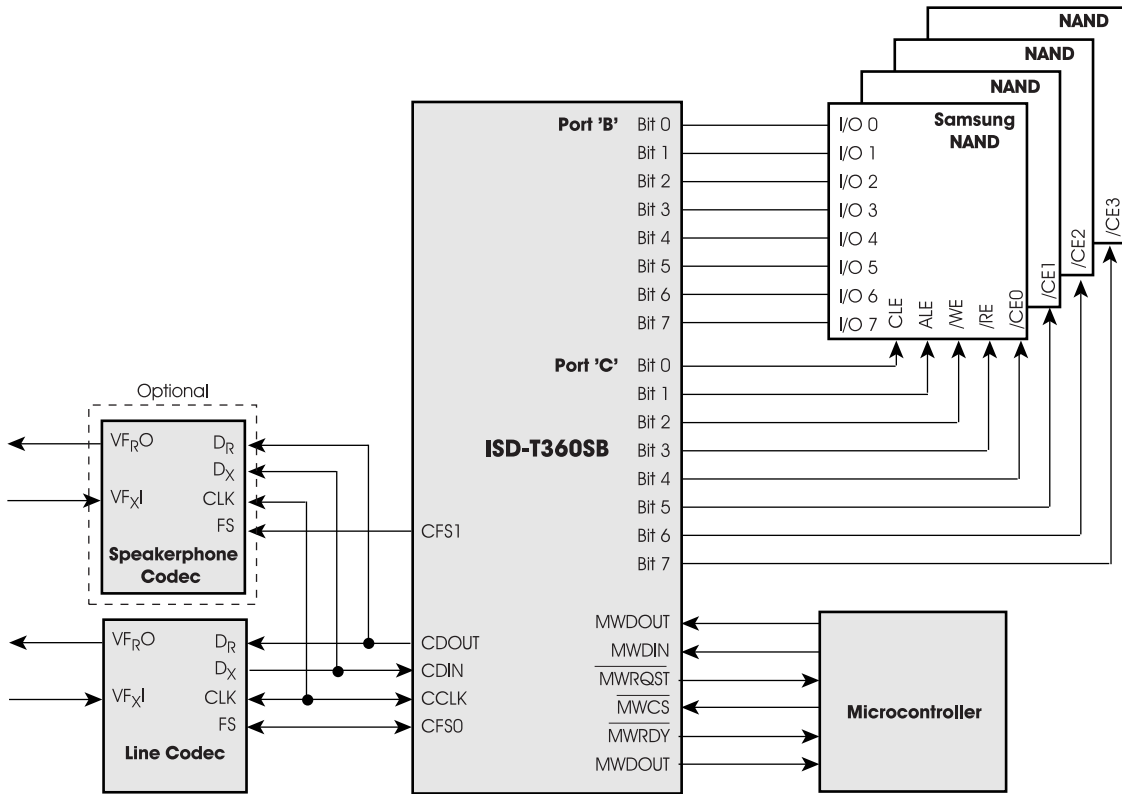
NAND
NAND
NAND
Samsung NAND

Port 'B' Bit 0
Bit 1
Bit 2
Bit 3
Bit 4
Bit 5
Bit 6
Bit 7

I/O 0
I/O 1
I/O 2
I/O 3
I/O 4
I/O 5
I/O 6
I/O 7

CLE
ALE
/WE
/RE
/CE0
/CE1
/CE2
/CE3

Port 'C' Bit 0
Bit 1
Bit 2
Bit 3
Bit 4
Bit 5
Bit 6
Bit 7

ISD-T360SB

Optional
$VF_RO$
$D_R$
$D_X$
$VF_XI$
CLK
FS
Speakerphone Codec

CFS1

$VF_RO$
$D_R$
$D_X$
$VF_XI$
CLK
FS
Line Codec

CDOUT
CDIN
CCLK
CFS0

MWDOUT
MWDIN
$\overline{MWRQST}$
$\overline{MWCS}$
$\overline{MWRDY}$
MWDOUT

Microcontroller